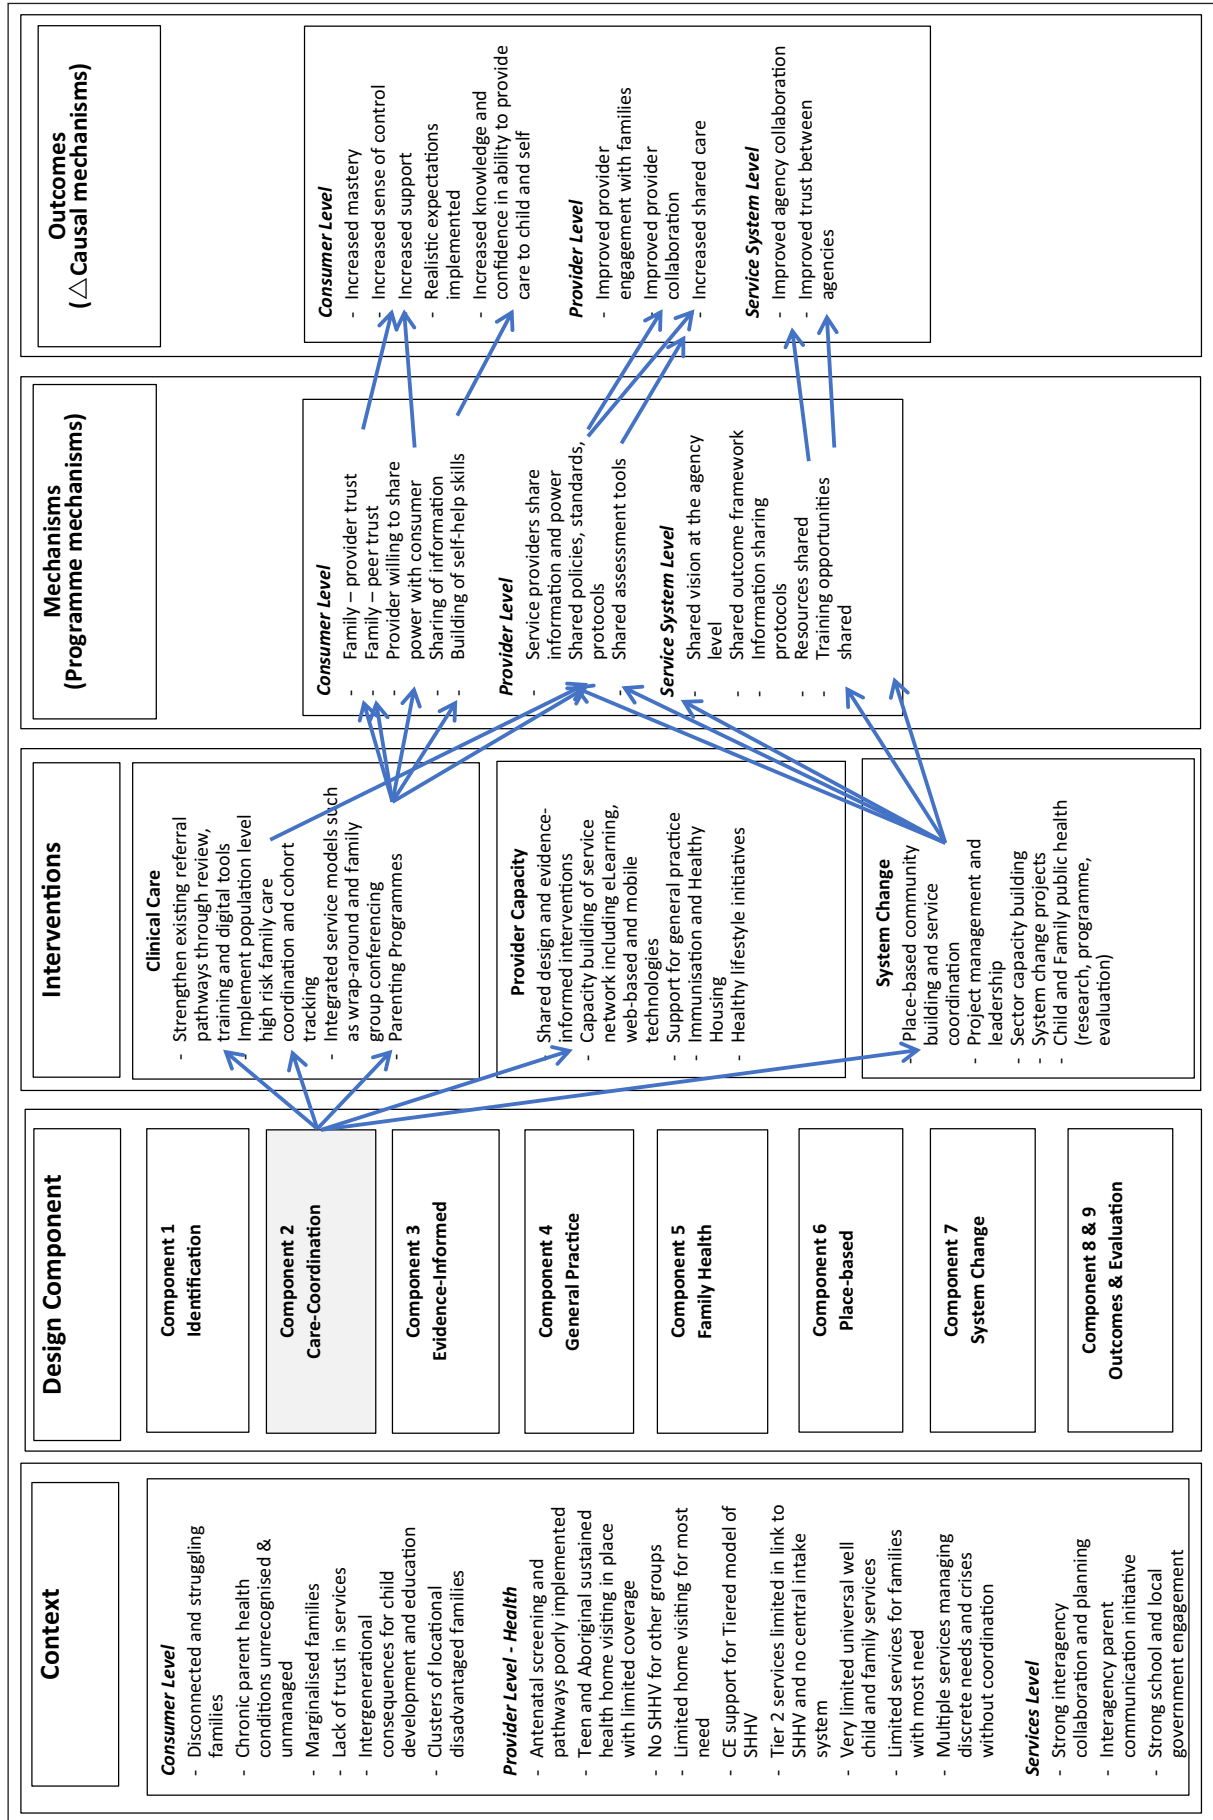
Context

Consumer Level
- Disconnected and struggling families
- Chronic parent health conditions unrecognised & unmanaged
- Marginalised families
- Lack of trust in services
- Intergenerational consequences for child development and education
- Clusters of locational disadvantaged families

Provider Level - Health
- Antenatal screening and pathways poorly implemented
- Teen and Aboriginal sustained health home visiting in place with limited coverage
- No SHHV for other groups
- Limited home visiting for most need
- CE support for Tiered model of SHHV
- Tier 2 services limited in link to SHHV and no central intake system
- Very limited universal well child and family services
- Limited services for families with most need
- Multiple services managing discrete needs and crises without coordination

Services Level
- Strong interagency collaboration and planning
- Interagency parent communication initiative
- Strong school and local government engagement

Design Component

Component 1
Identification

Component 2
Care-Coordination

Component 3
Evidence-Informed

Component 4
General Practice

Component 5
Family Health

Component 6
Place-based

Component 7
System Change

Component 8 & 9
Outcomes & Evaluation

Interventions

Clinical Care
- Strengthen existing referral pathways through review, training and digital tools
- Implement population level high risk family care coordination and cohort tracking
- Integrated service models such as wrap-around and family group conferencing
- Parenting Programmes

Provider Capacity
- Shared design and evidence-informed interventions
- Capacity building of service network including eLearning, web-based and mobile technologies
- Support for general practice
- Immunisation and Healthy Housing
- Healthy lifestyle initiatives

System Change
- Place-based community building and service coordination
- Project management and leadership
- Sector capacity building
- System change projects
- Child and Family public health (research, programme, evaluation)

Mechanisms
(Programme mechanisms)

Consumer Level
- Family – provider trust
- Family – peer trust
- Provider willing to share power with consumer
- Sharing of information
- Building of self-help skills

Provider Level
- Service providers share information and power
- Shared policies, standards, protocols
- Shared assessment tools

Service System Level
- Shared vision at the agency level
- Shared outcome framework
- Information sharing protocols
- Resources shared
- Training opportunities shared

Outcomes
($\triangle$Causal mechanisms)

Consumer Level
- Increased mastery
- Increased sense of control
- Increased support
- Realistic expectations implemented
- Increased knowledge and confidence in ability to provide care to child and self

Provider Level
- Improved provider engagement with families
- Improved provider collaboration
- Increased shared care

Service System Level
- Improved agency collaboration
- Improved trust between agencies